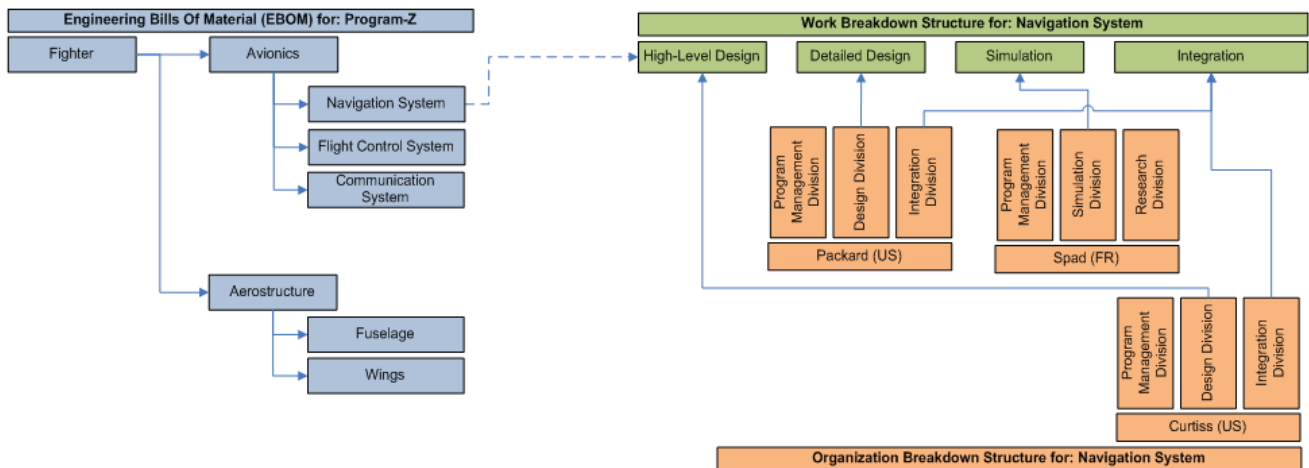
Engineering Bills Of Material (EBOM) for: Program-Z

Fighter

Avionics

Navigation System

Flight Control System

Communication System

Aerostructure

Fuselage

Wings

Work Breakdown Structure for: Navigation System

High-Level Design

Detailed Design

Simulation

Integration

Program Management Division

Design Division

Integration Division

Packard (US)

Program Management Division

Simulation Division

Research Division

Spad (FR)

Program Management Division

Design Division

Integration Division

Curtiss (US)

Organization Breakdown Structure for: Navigation System